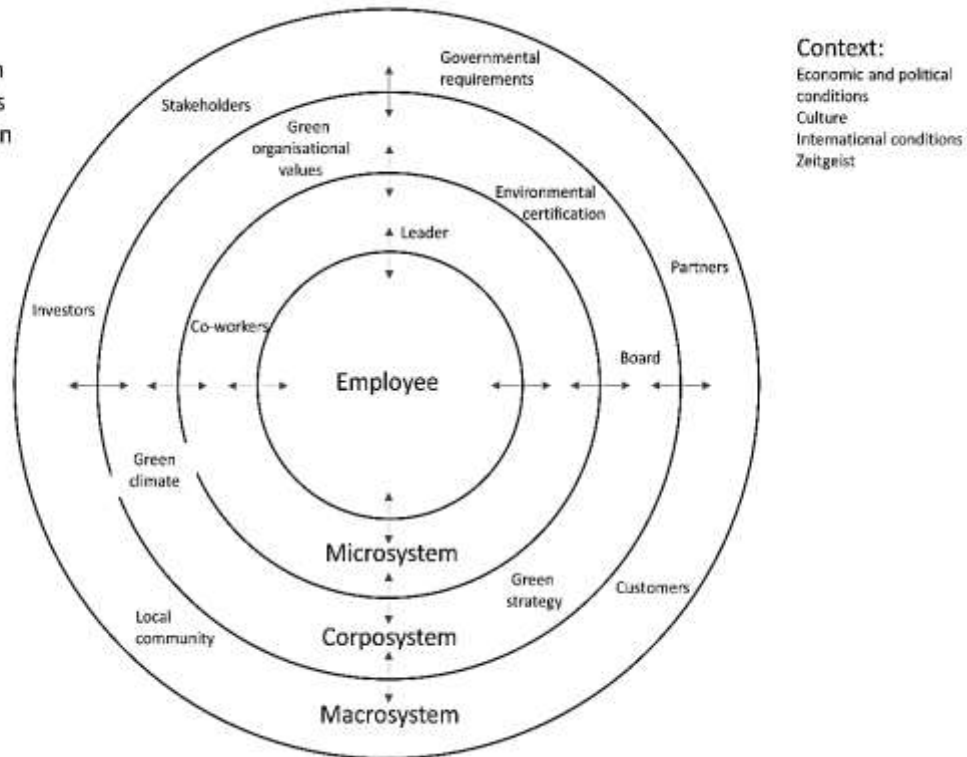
n
s
n

Governmental requirements

Stakeholders

Green organisational values

Environmental certification

Leader

Partners

Investors

Co-workers

Board

Employee

Green climate

Microsystem

Green strategy

Customers

Local community

Corposystem

Macrosystem

Context:
Economic and political conditions
Culture
International conditions
Zeitgeist